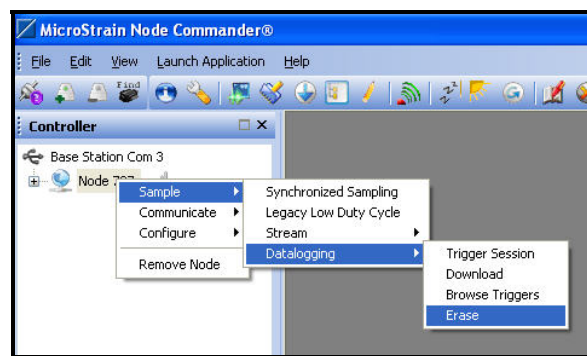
MicroStrain Node Commander®

File Edit View Launch Application Help

Find

Controller

Base Station Com 3

Node 707

Sample
Communicate
Configure
Remove Node

Synchronized Sampling
Legacy Low Duty Cycle
Stream
Datalogging

Trigger Session
Download
Browse Triggers
Erase